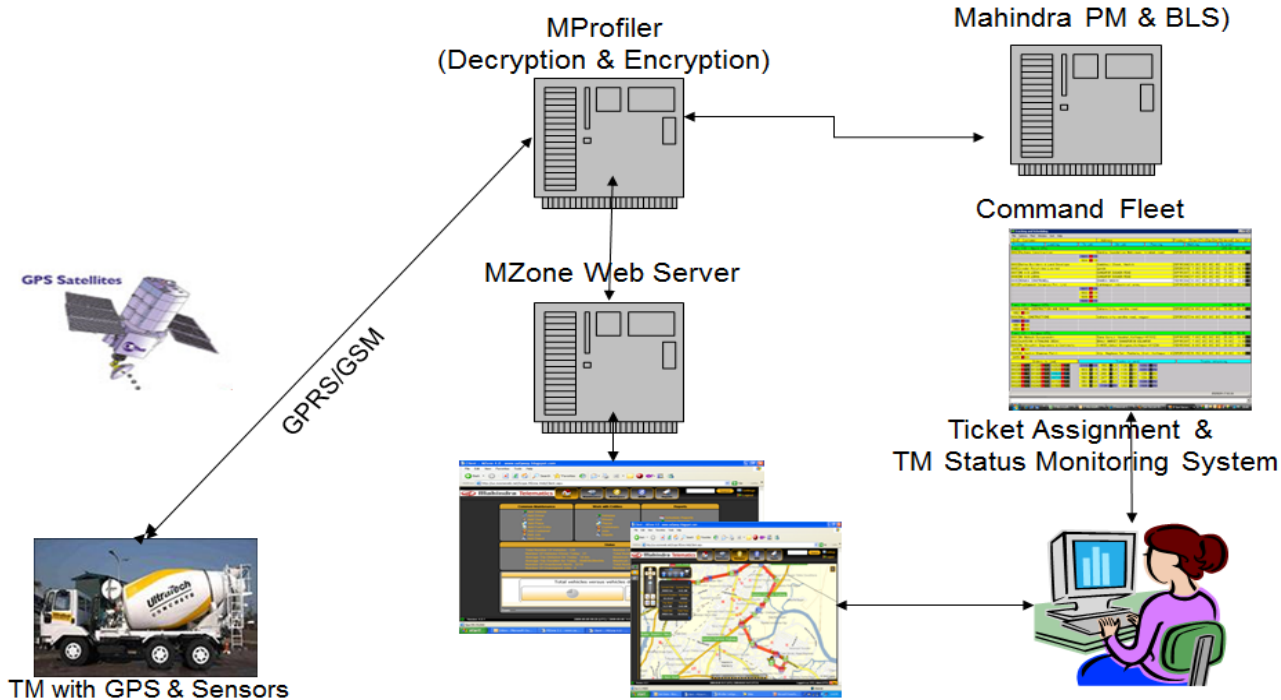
MProfiler
(Decryption & Encryption)

Mahindra PM & BLS)

Command Fleet

MZone Web Server

GPS Satellites

GPRS/GSM

Ticket Assignment &
TM Status Monitoring System

Mahindra Telematics

Mahindra Telematics

UltraTech
CONCRETE

TM with GPS & Sensors